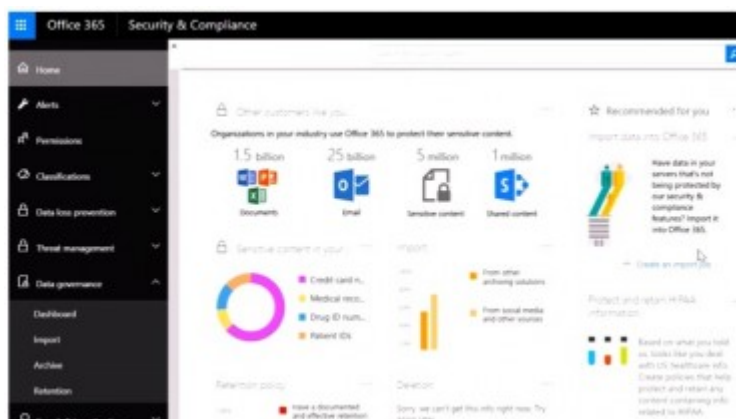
Office 365 Security & Compliance

Home
Alerts
Permissions
Classifications
Data loss prevention
Threat management
Data governance
Dashboard
Import
Archive
Retention

Other customers like you

Organizations in your industry use Office 365 to protect their sensitive content.

1.5 billion
Documents

25 billion
Email

5 million
Sensitive content

1 million
Shared content

Sensitive content in your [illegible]

Credit card n...
Medical reco...
Drug ID num...
Patient IDs

Import

From other archiving solutions
From social media and other sources

Retention policy

Have a documented and effective retention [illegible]

Deletion

Sorry we can't get this info right now. Try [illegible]

Recommended for you

Import data into Office 365

Have data in your servers that's not being protected by our security & compliance features? Import it into Office 365.

Create an import job

Protect and retain HIPAA information

Based on what you told us, looks like you deal with US healthcare info. Create policies that help protect and retain any content containing info related to HIPAA.